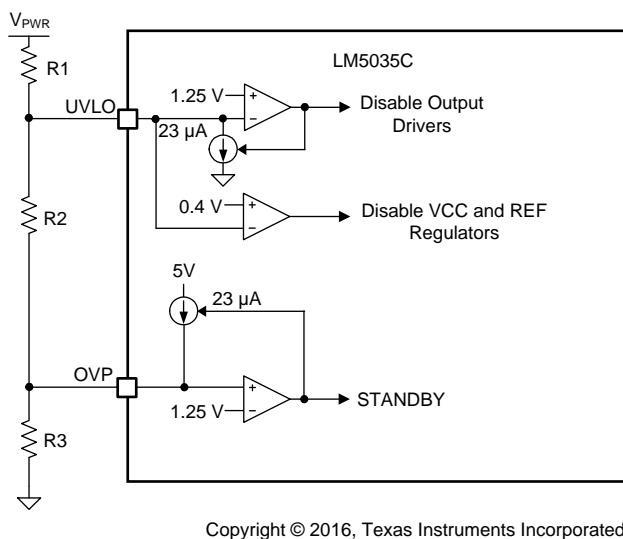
$V_{PWR}$

R1

UVLO

LM5035C

1.25 V

+

−

Disable Output Drivers

23 µA

0.4 V

+

−

Disable VCC and REF Regulators

R2

5V

23 µA

OVP

+

−

1.25 V

STANDBY

R3

Copyright © 2016, Texas Instruments Incorporated